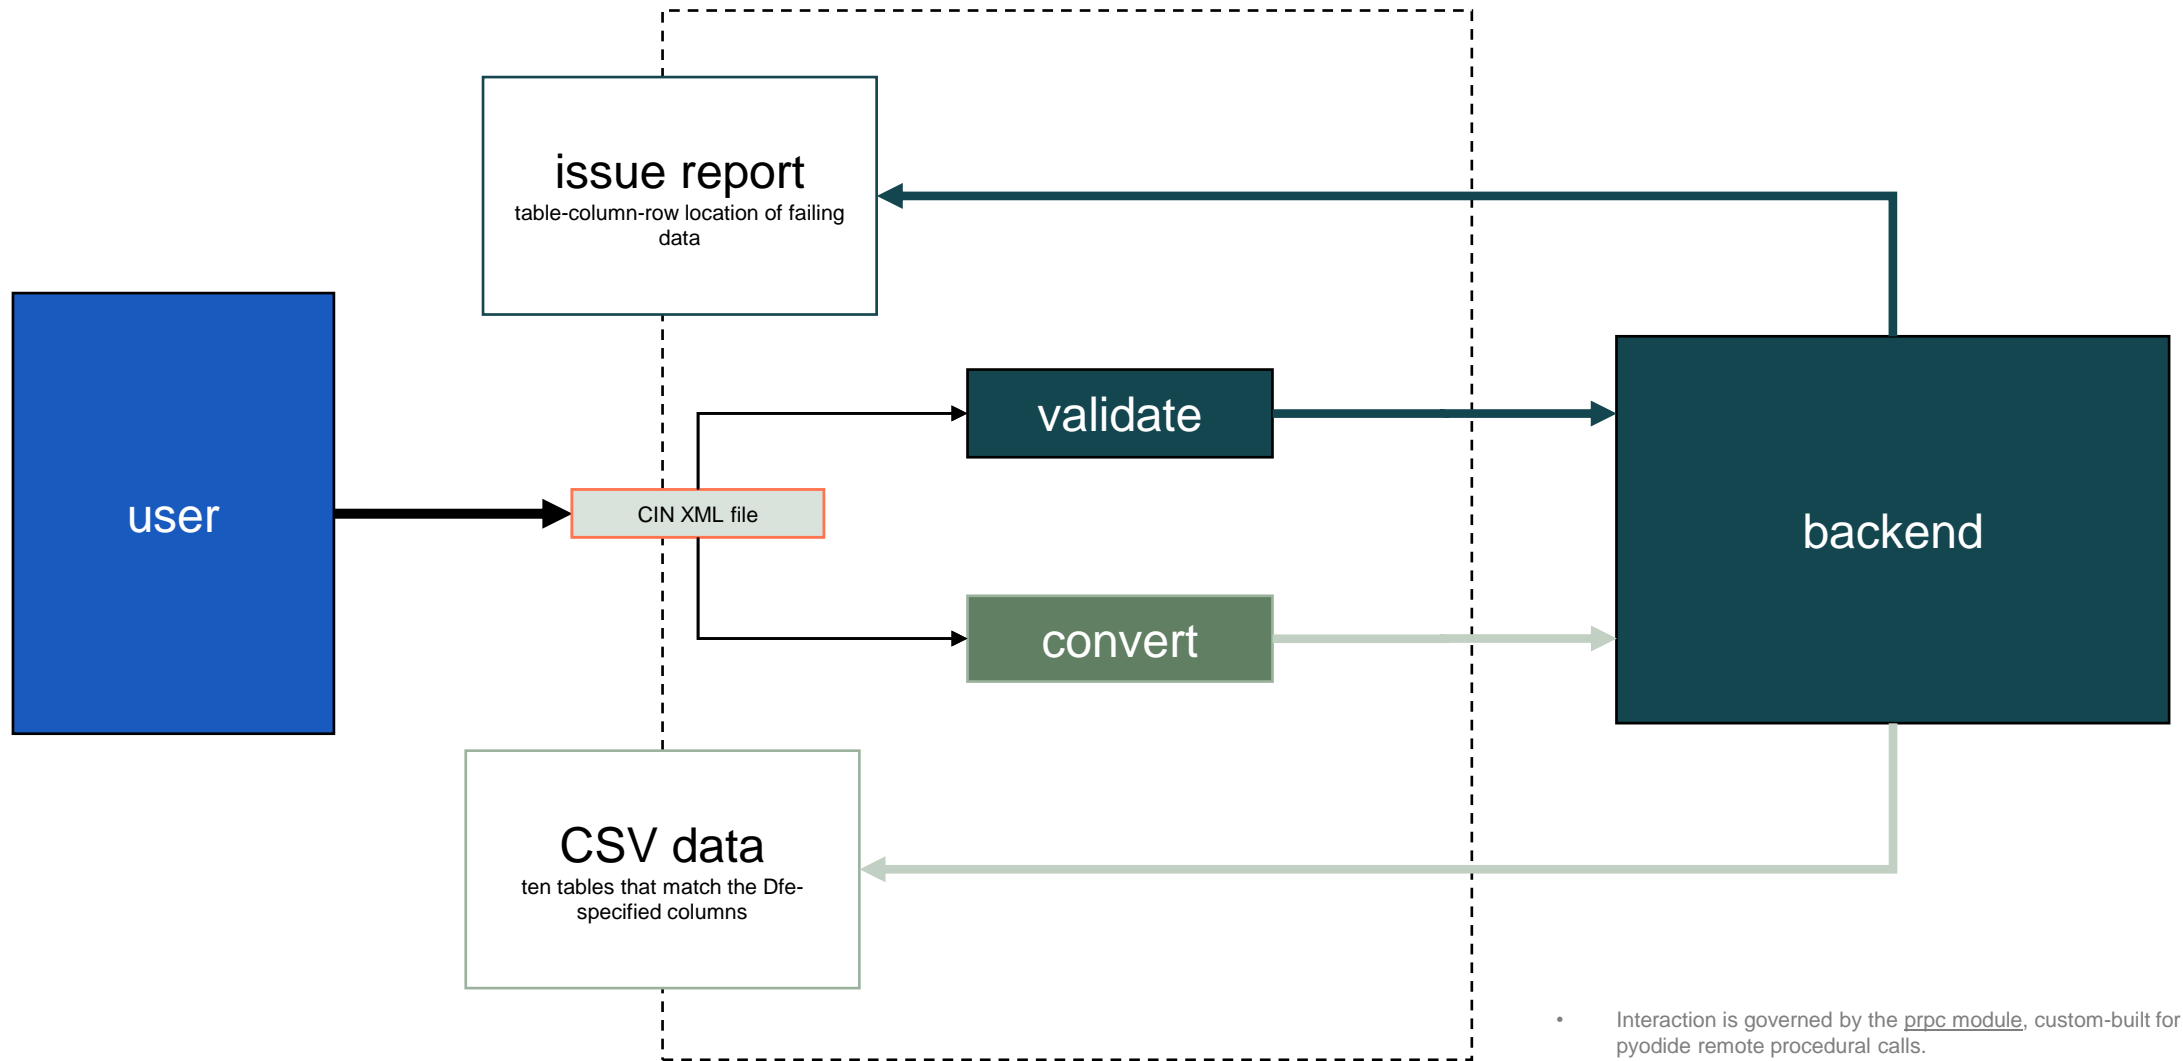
issue report
table-column-row location of failing data

user

CIN XML file

validate

convert

backend

CSV data
ten tables that match the Dfe-specified columns

• Interaction is governed by the prpc module, custom-built for pyodide remote procedural calls.